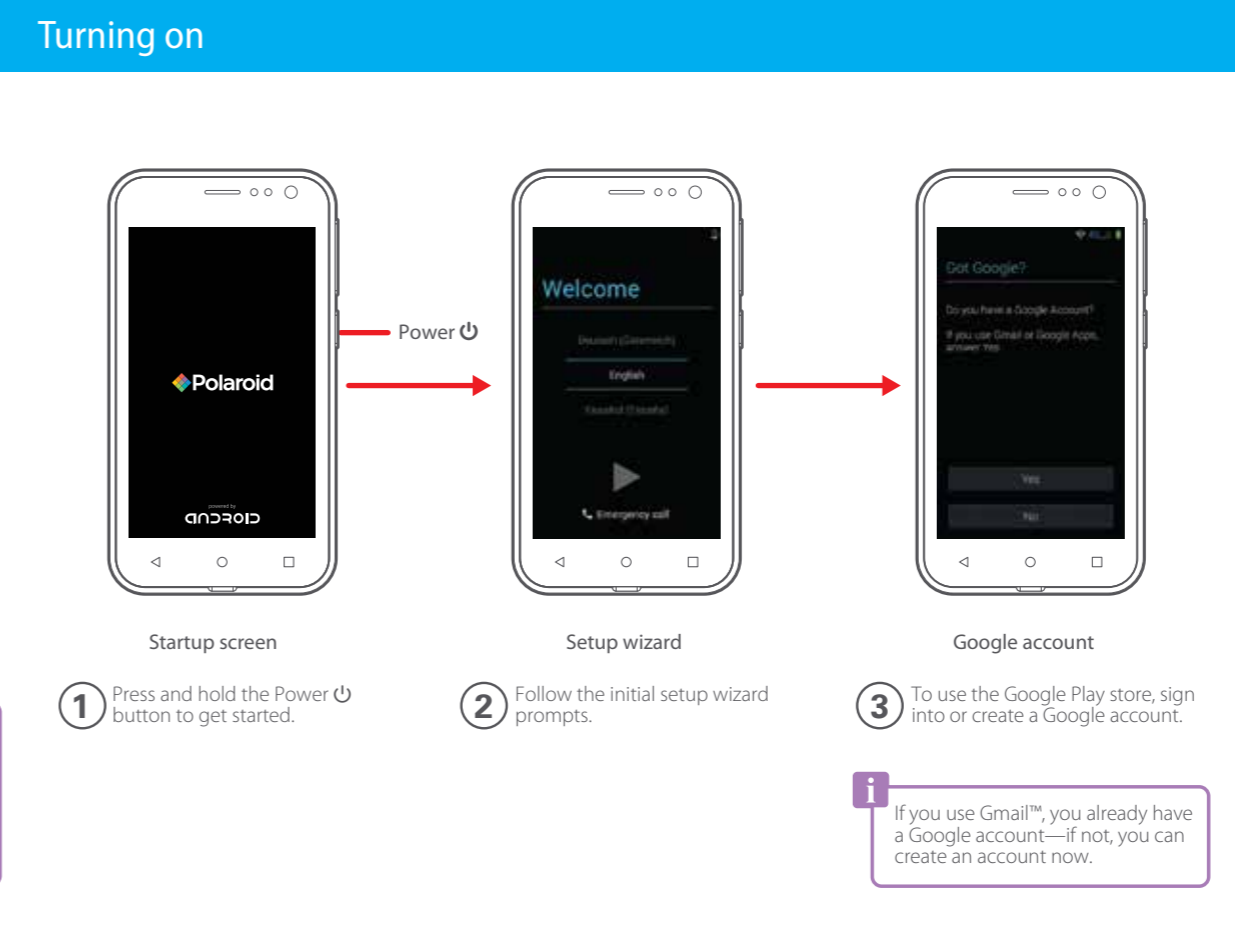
Turning on

Polaroid

powered by
ANDROID

Power ⏻

Welcome

Deutsch (Deutschland)

English

Español (España)

Emergency call

Got Google?

Do you have a Google Account?

If you use Gmail or Google Apps, answer Yes.

Yes

No

Startup screen

1 Press and hold the Power ⏻ button to get started.

Setup wizard

2 Follow the initial setup wizard prompts.

Google account

3 To use the Google Play store, sign into or create a Google account.

i If you use Gmail™, you already have a Google account—if not, you can create an account now.